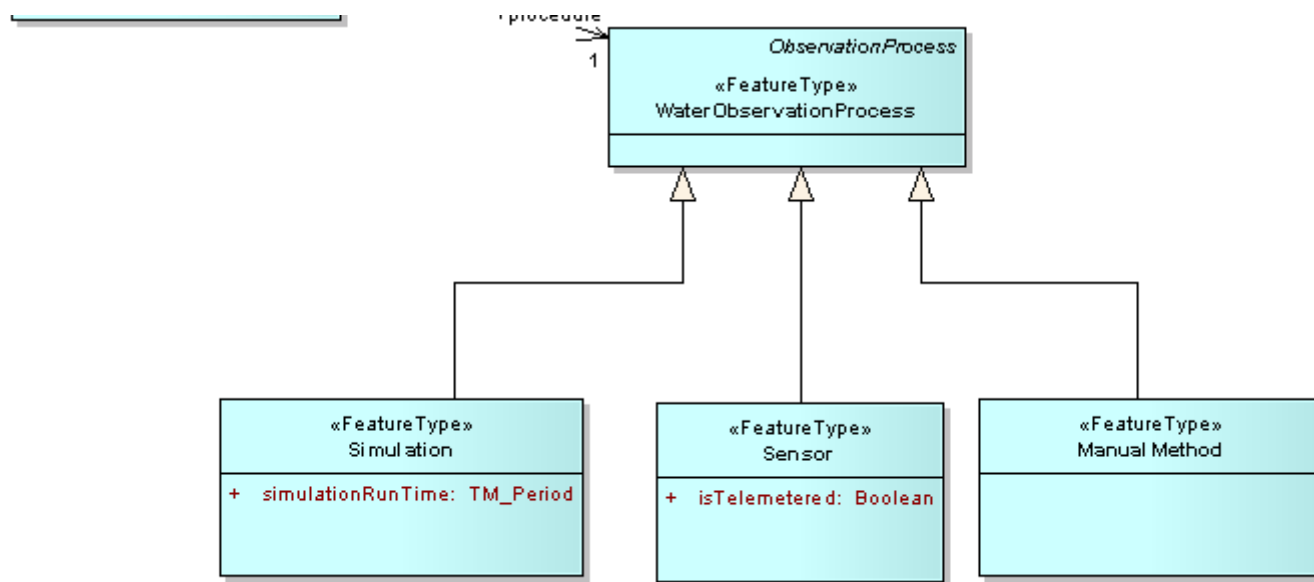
+procedure
1

ObservationProcess
«FeatureType»
WaterObservationProcess

«FeatureType»
Simulation

+ simulationRunTime: TM_Period

«FeatureType»
Sensor

+ isTelemetered: Boolean

«FeatureType»
Manual Method